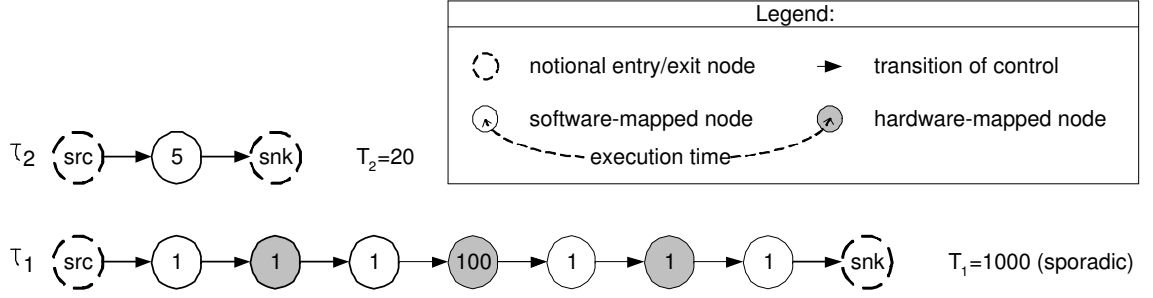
Legend:

notional entry/exit node

transition of control

software-mapped node

hardware-mapped node

execution time

$\tau_2$ src 5 snk $T_2$=20

$\tau_1$ src 1 1 1 100 1 1 1 snk $T_1$=1000 (sporadic)